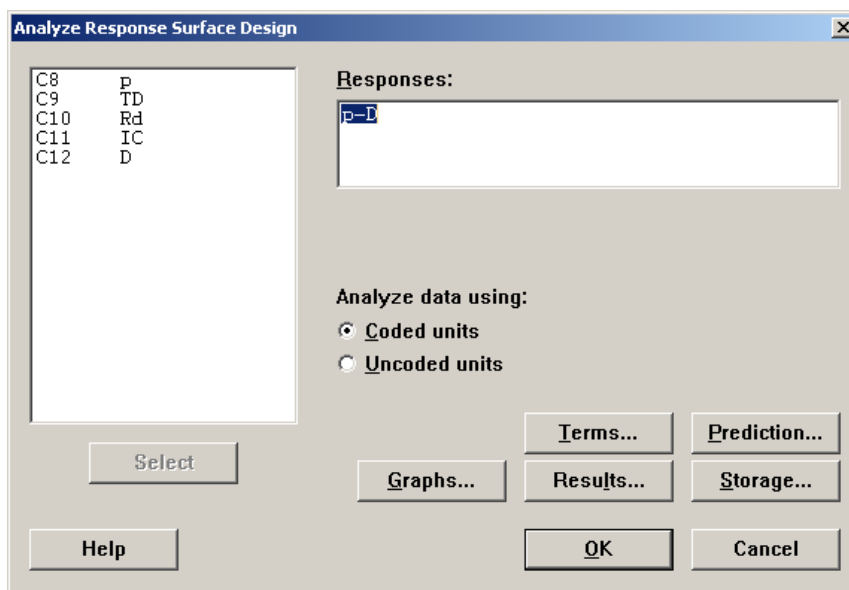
Analyze Response Surface Design

C8 p
C9 TD
C10 Rd
C11 IC
C12 D

Responses:

p-D

Analyze data using:

Coded units

Uncoded units

Select

Terms...

Prediction...

Graphs...

Results...

Storage...

Help

OK

Cancel